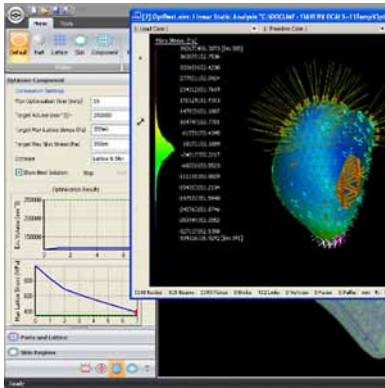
Home Tools

Default Part Lattice Skin Component

Optimise Component

Optimisation Settings

Max Optimisation Steps (Auto) 10

Target Volume (mm^3) 250000

Target Max Lattice Stress (Pa) 350e6

Target Max Skin Stress (Pa) 350e6

Optimise Lattice & Skin

Show Best Solution Stop

Optimisation Results

250000

200000

150000

100000

50000

Parts and Lattices

Skin Regions

[7] OptTest.elm: Linear Static Analysis "C:\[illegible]"

Load Case 1 Primitive Case 1

Mises Stress (Pa)

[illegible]

Ready